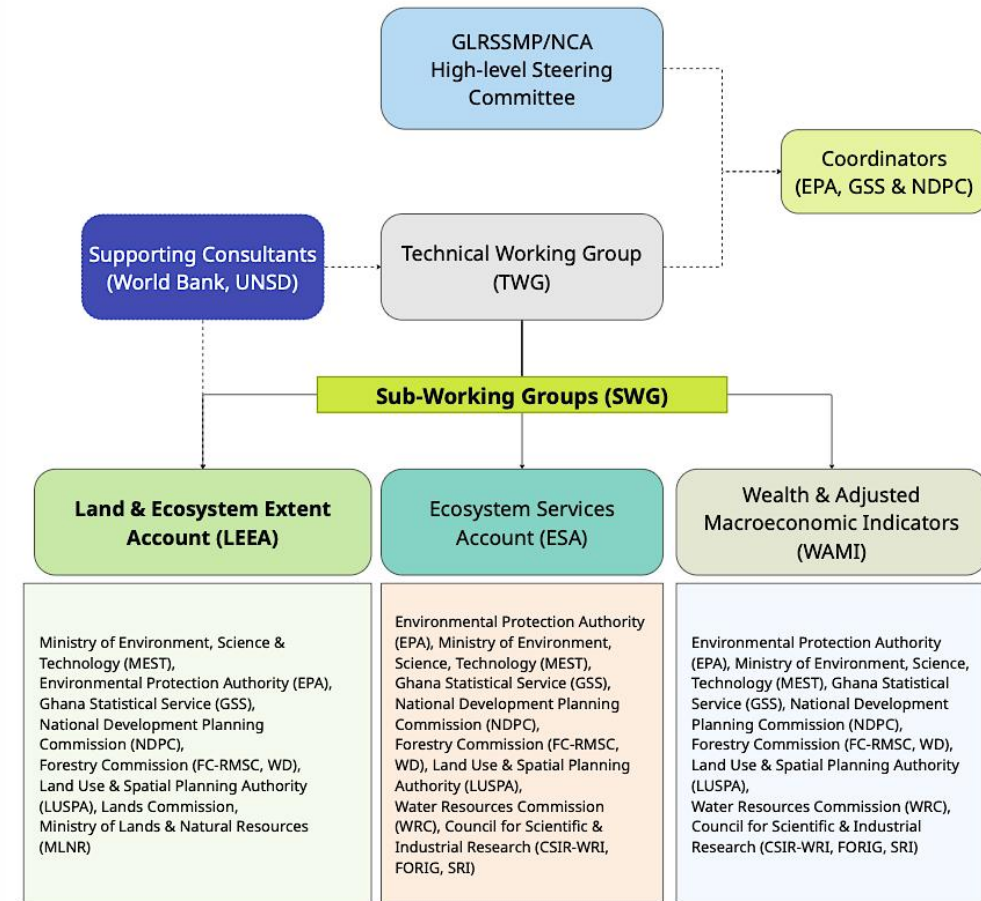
GLRSSMP/NCA
High-level Steering Committee

Coordinators
(EPA, GSS & NDPC)

Supporting Consultants
(World Bank, UNSD)

Technical Working Group
(TWG)

Sub-Working Groups (SWG)

Land & Ecosystem Extent Account (LEEA)

Ecosystem Services Account (ESA)

Wealth & Adjusted Macroeconomic Indicators (WAMI)

Ministry of Environment, Science & Technology (MEST),
Environmental Protection Authority (EPA),
Ghana Statistical Service (GSS),
National Development Planning Commission (NDPC),
Forestry Commission (FC-RMSC, WD),
Land Use & Spatial Planning Authority (LUSPA), Lands Commission,
Ministry of Lands & Natural Resources (MLNR)

Environmental Protection Authority (EPA), Ministry of Environment, Science, Technology (MEST),
Ghana Statistical Service (GSS),
National Development Planning Commission (NDPC),
Forestry Commission (FC-RMSC, WD), Land Use & Spatial Planning Authority (LUSPA),
Water Resources Commission (WRC), Council for Scientific & Industrial Research (CSIR-WRI, FORIG, SRI)

Environmental Protection Authority (EPA), Ministry of Environment, Science, Technology (MEST), Ghana Statistical Service (GSS), National Development Planning Commission (NDPC),
Forestry Commission (FC-RMSC, WD),
Land Use & Spatial Planning Authority (LUSPA),
Water Resources Commission (WRC),
Council for Scientific & Industrial Research (CSIR-WRI, FORIG, SRI)